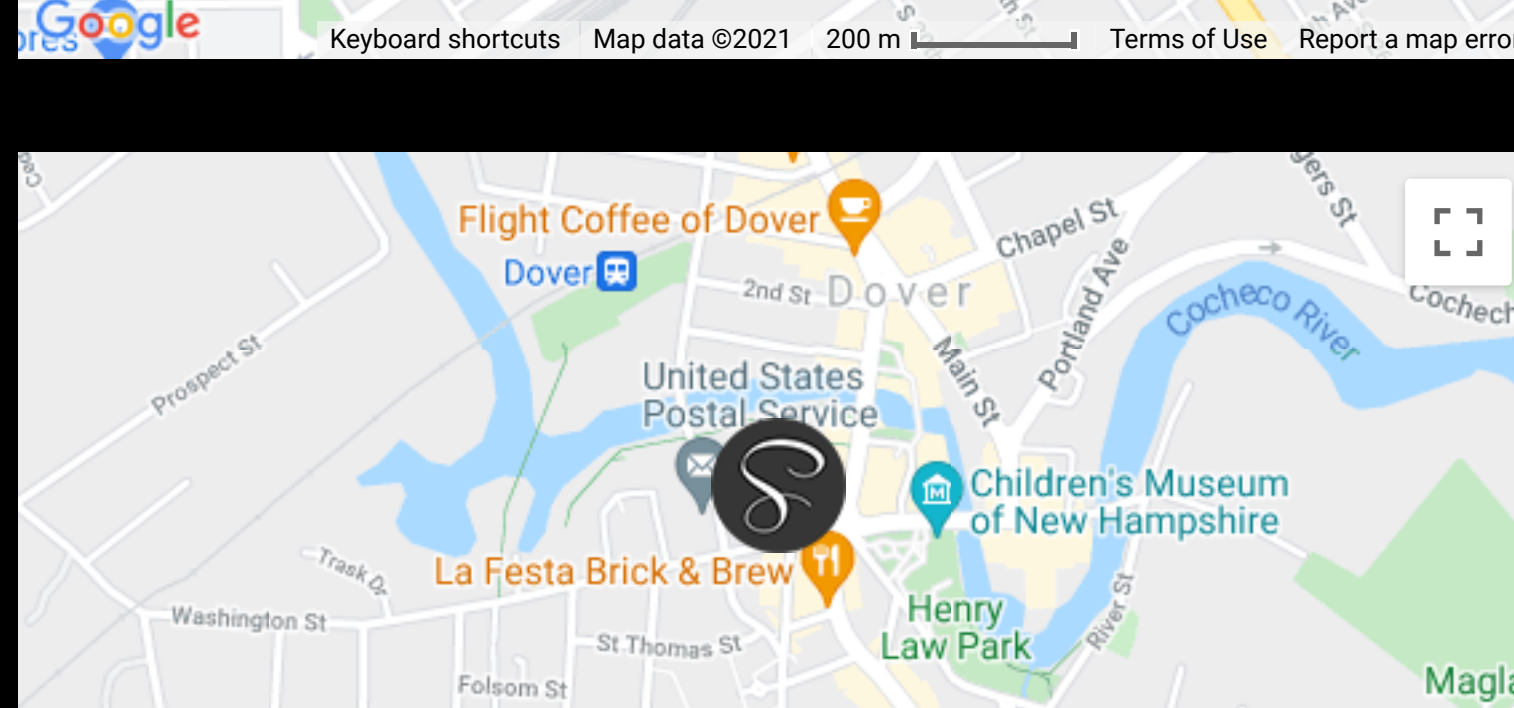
Google
Keyboard shortcuts | Map data ©2021 | 200 m | Terms of Use | Report a map error

Flight Coffee of Dover
Dover
2nd St
Dover
Chapel St
Portland Ave
Cocheco River
Cochec
Prospect St
United States Postal Service
Main St
Children's Museum of New Hampshire
Trask Dr
La Festa Brick & Brew
Washington St
St Thomas St
Henry Law Park
River St
Folsom St
Magla